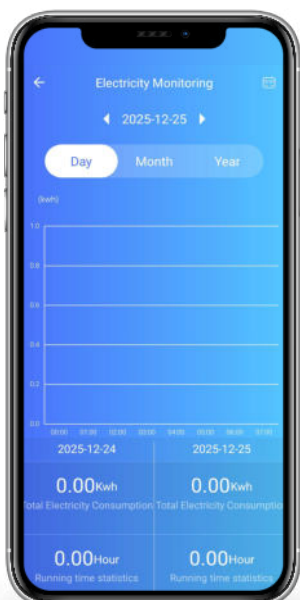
Electricity Monitoring

2025-12-25

Day Month Year

(kwh)

1.0
0.8
0.6
0.4
0.2
0.0

00:00 01:00 02:00 03:00 04:00 05:00 06:00 07:00

2025-12-24
0.00Kwh
Total Electricity Consumption

2025-12-25
0.00Kwh
Total Electricity Consumption

0.00Hour
Running time statistics

0.00Hour
Running time statistics